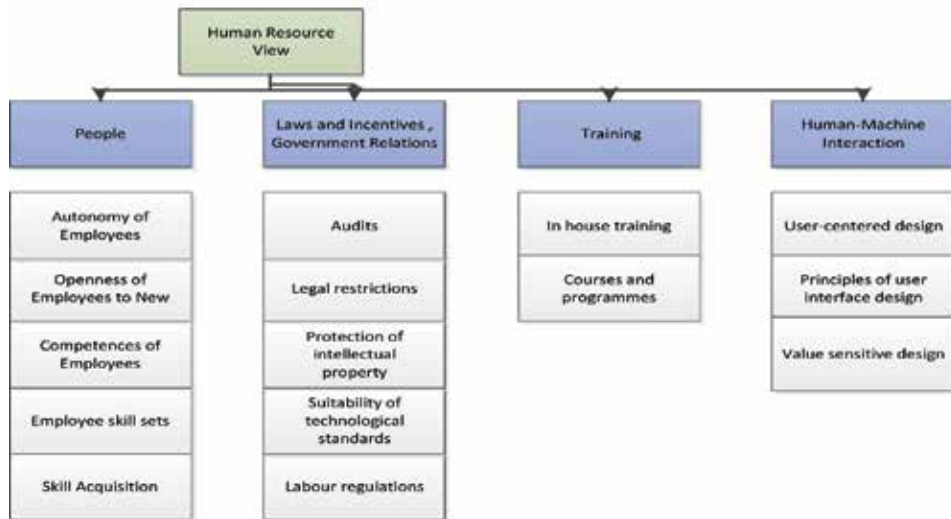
Human Resource View

People

Autonomy of Employees

Openness of Employees to New

Competences of Employees

Employee skill sets

Skill Acquisition

Laws and Incentives , Government Relations

Audits

Legal restrictions

Protection of intellectual property

Suitability of technological standards

Labour regulations

Training

In house training

Courses and programmes

Human-Machine Interaction

User-centered design

Principles of user interface design

Value sensitive design